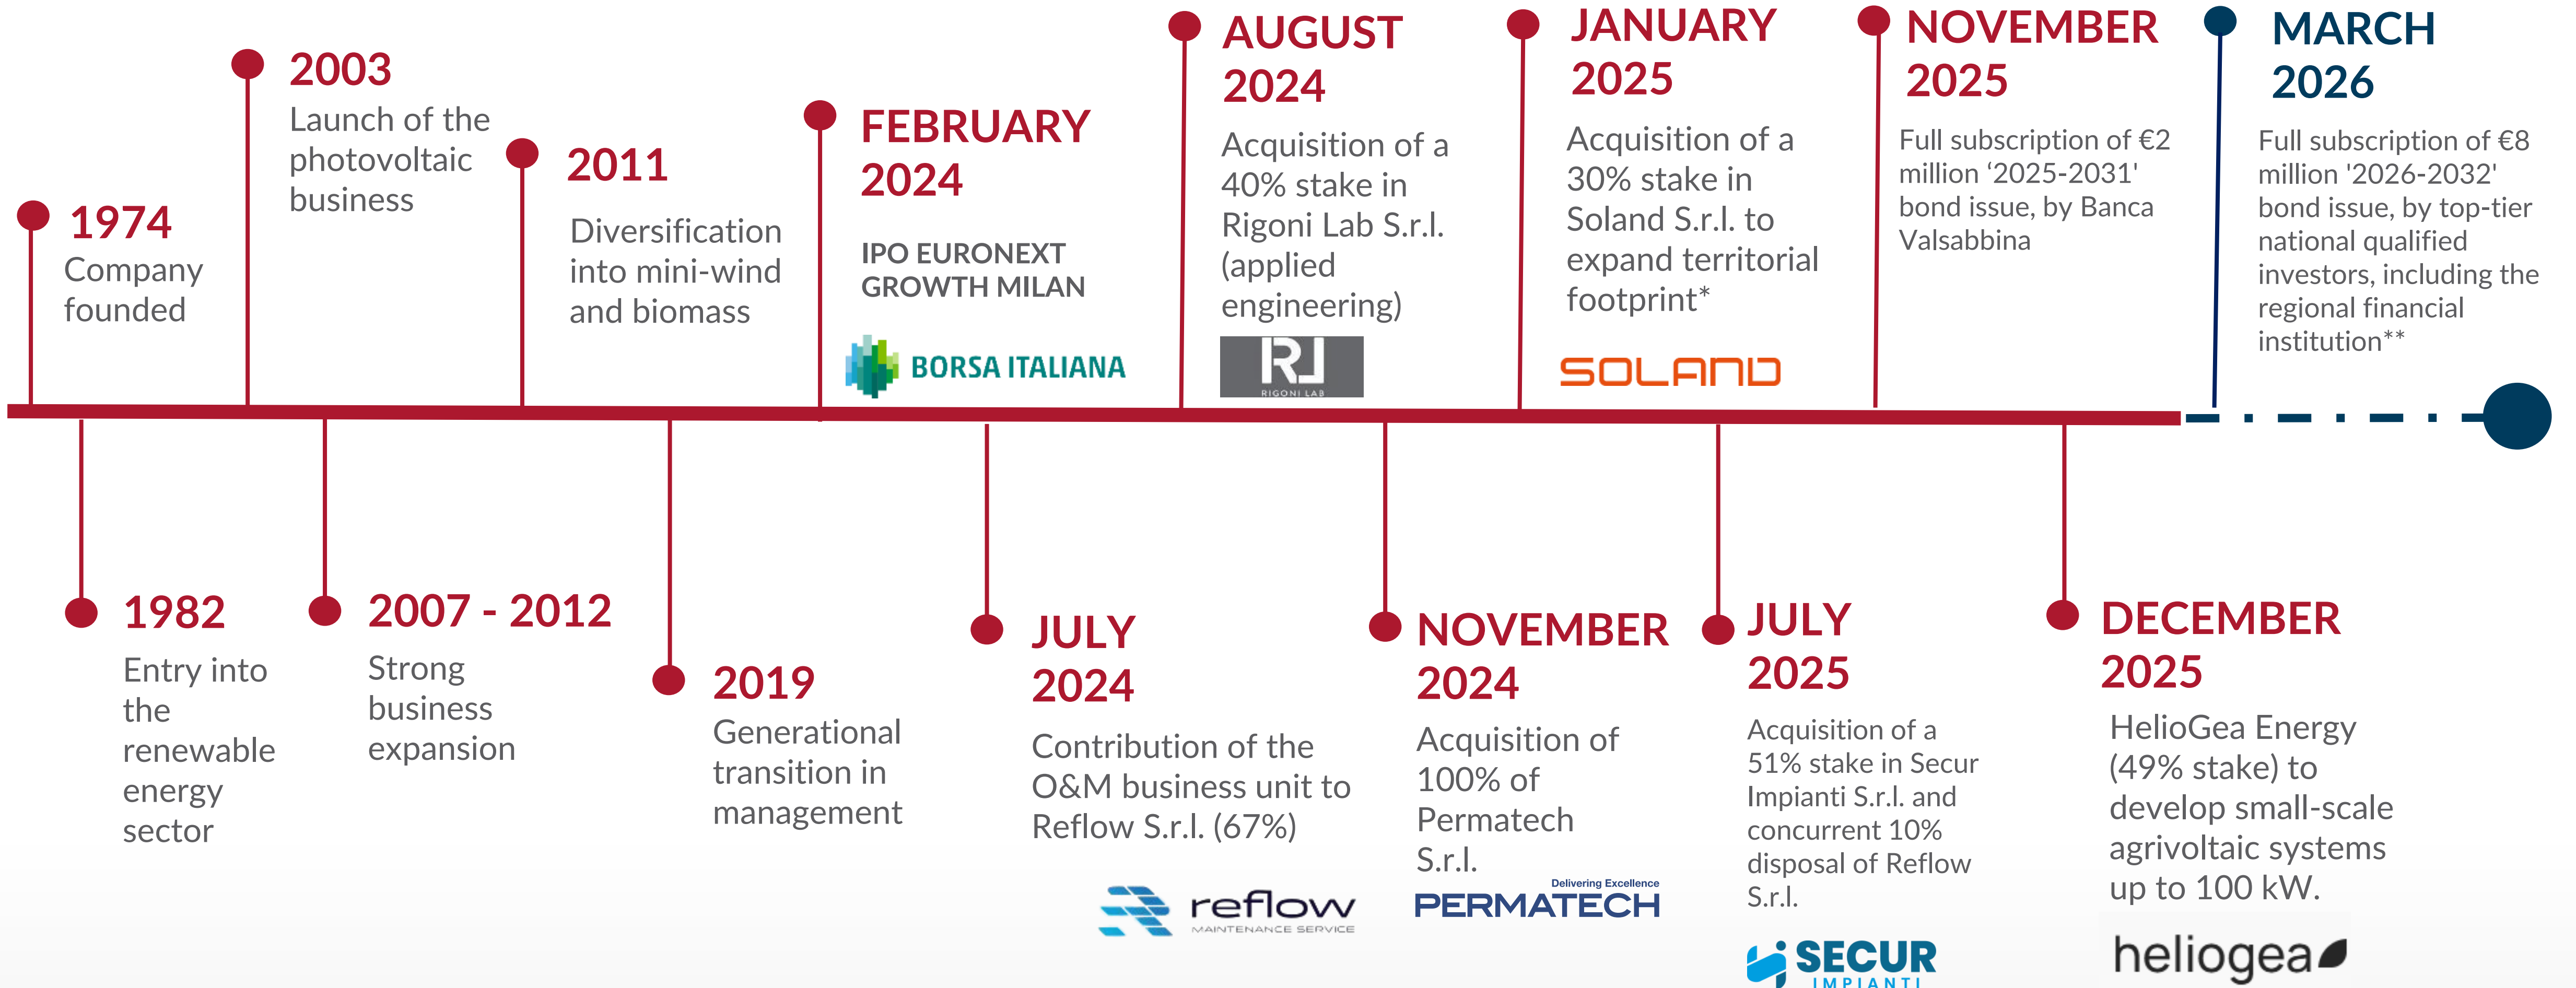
1974
Company founded

2003
Launch of the photovoltaic business

2011
Diversification into mini-wind and biomass

FEBRUARY 2024
IPO EURONEXT GROWTH MILAN

BORSA ITALIANA

AUGUST 2024
Acquisition of a 40% stake in Rigoni Lab S.r.l. (applied engineering)

RL
RIGONI LAB

JANUARY 2025
Acquisition of a 30% stake in Soland S.r.l. to expand territorial footprint*

SOLAND

NOVEMBER 2025
Full subscription of €2 million '2025-2031' bond issue, by Banca Valsabbina

MARCH 2026
Full subscription of €8 million '2026-2032' bond issue, by top-tier national qualified investors, including the regional financial institution**

1982
Entry into the renewable energy sector

2007 - 2012
Strong business expansion

2019
Generational transition in management

JULY 2024
Contribution of the O&M business unit to Reflow S.r.l. (67%)

reflow
MAINTENANCE SERVICE

NOVEMBER 2024
Acquisition of 100% of Permatech S.r.l.

Delivering Excellence
PERMATECH

JULY 2025
Acquisition of a 51% stake in Secur Impianti S.r.l. and concurrent 10% disposal of Reflow S.r.l.

SECUR
IMPIANTI

DECEMBER 2025
HelioGea Energy (49% stake) to develop small-scale agrivoltaic systems up to 100 kW.

heliogea